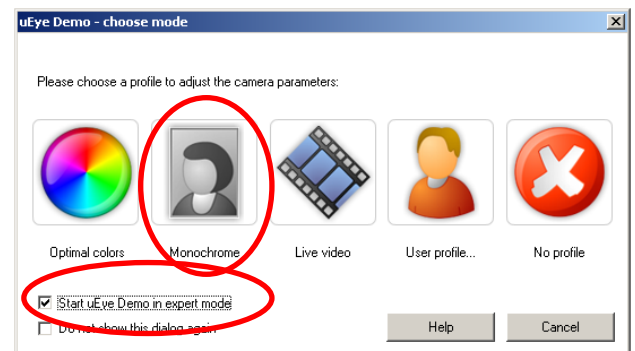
uEye Demo - choose mode

Please choose a profile to adjust the camera parameters:

Optimal colors
Monochrome
Live video
User profile...
No profile

Start uEye Demo in expert mode
Do not show this dialog again

Help
Cancel